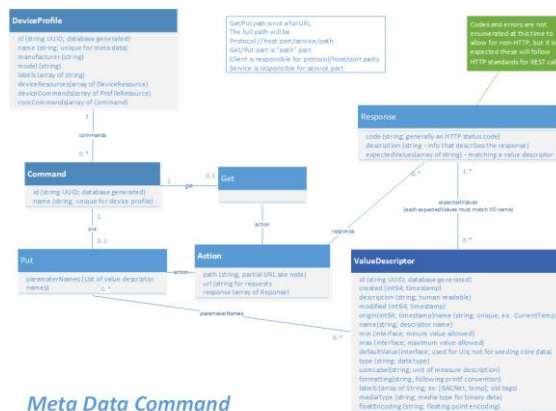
DeviceProfile

id (string UUID; database generated)
name (string; unique for meta data)
manufacturer (string)
model (string)
labels (array of string)
deviceResource (array of DeviceResource)
deviceCommands (array of ProfileResource)
coreCommands (array of Command)

Get/Put path is not a full URL
The full path will be
Protocol://host:port/service/path
Get/Put part is "path" part
Client is responsible for protocol/host/port parts
Service is responsible for service part

Codes and errors are not enumerated at this time to allow for non-HTTP, but it is expected these will follow HTTP standards for REST calls

1

commands

0..*

Command

id (string UUID; database generated)
name (string; unique for device profile)

1

get

0..1

Get

Response

code (string; generally an HTTP status code)
description (string – info that describes the response)
expectedValues (array of string) – matching a value descriptor

0..*

1..*

expectedValues
(each expectedValues must match VD name)

1

put

0..1

action

response

0..*

Put

parameterNames (List of value descriptor names)

action

Action

path (string; partial URL see note)
url (string) for requests
response (array of Response)

0..*

parameterNames

0..*

ValueDescriptor

id (string UUID; database generated)
created (int64; timestamp)
description (string; human readable)
modified (int64; timestamp)
origin(int64; timestamp)name (string; unique; ex. CurrentTemp)
name(string; descriptor name)
min (interface; minium value allowed)
max (interface; maximum value allowed)
defaultValue(interface; used for UIs; not for seeding core data)
type (string; data type)
uomLabel(string; unit of measure designation)
formatting(string; following printf convention)
labels (array of String; ex. [BACNet, temp]; old tags)
mediaType (string; media type for binary data)
floatEncoding (string; floating point encoding)

Meta Data Command